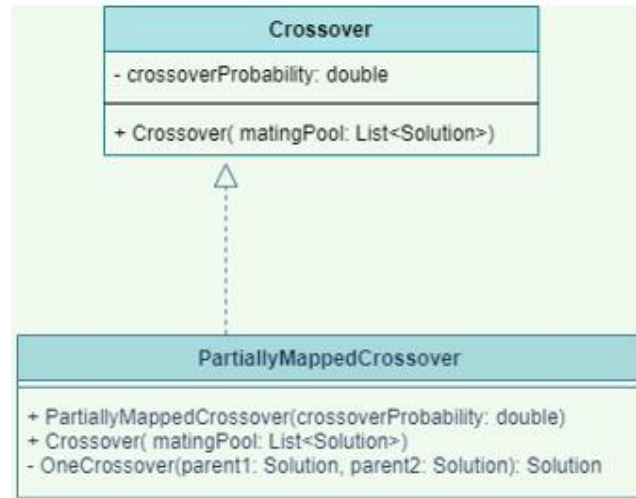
Crossover

- crossoverProbability: double

+ Crossover( matingPool: List<Solution>)

PartiallyMappedCrossover

+ PartiallyMappedCrossover(crossoverProbability: double)
+ Crossover( matingPool: List<Solution>)
- OneCrossover(parent1: Solution, parent2: Solution): Solution